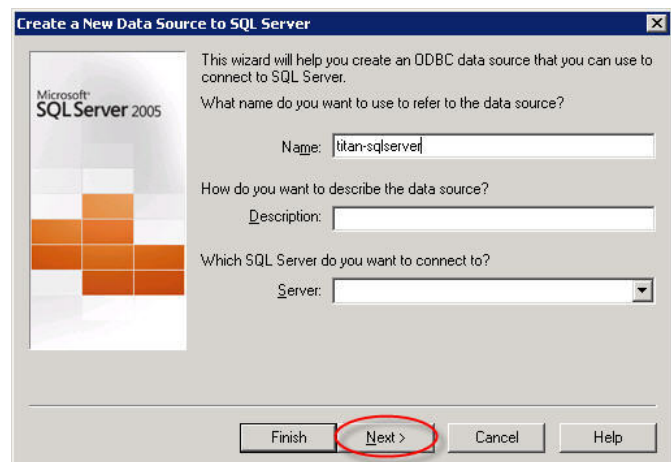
Create a New Data Source to SQL Server

Microsoft® SQL Server 2005

This wizard will help you create an ODBC data source that you can use to connect to SQL Server.

What name do you want to use to refer to the data source?

Name: titan-sqlserver

How do you want to describe the data source?

Description:

Which SQL Server do you want to connect to?

Server:

Finish Next > Cancel Help